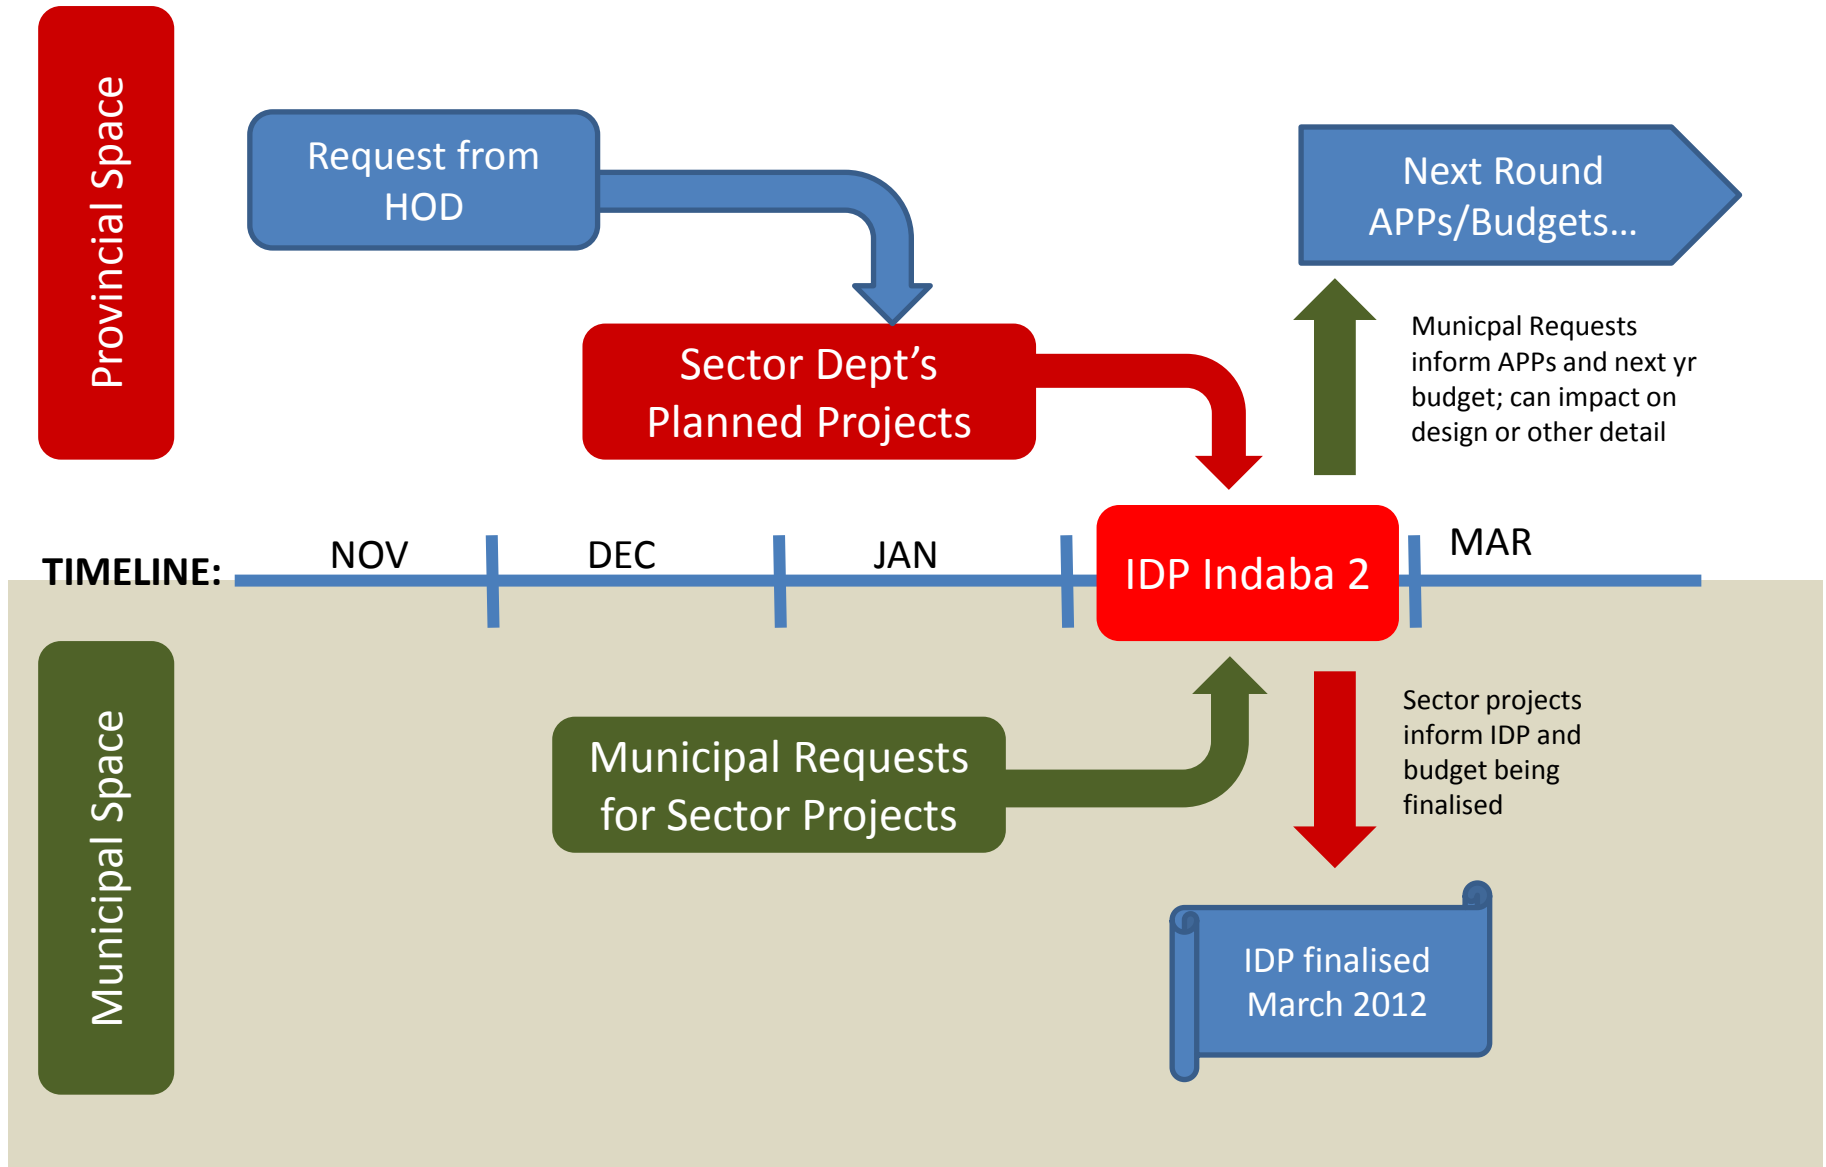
Provincial Space

Request from HOD

Next Round APPs/Budgets...

Sector Dept's Planned Projects

Municpal Requests inform APPs and next yr budget; can impact on design or other detail

TIMELINE:

NOV

DEC

JAN

IDP Indaba 2

MAR

Municipal Space

Municipal Requests for Sector Projects

Sector projects inform IDP and budget being finalised

IDP finalised March 2012